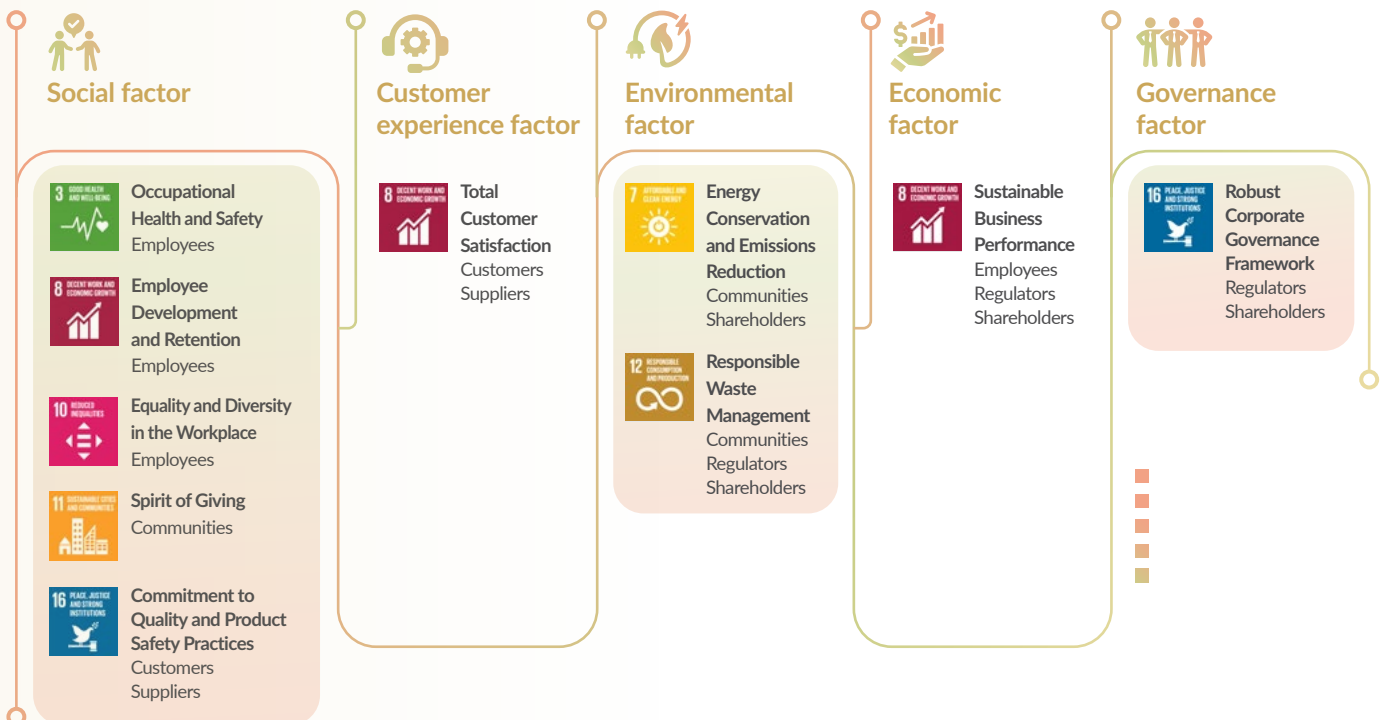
Social factor

3 GOOD HEALTH AND WELL-BEING
Occupational Health and Safety
Employees

8 DECENT WORK AND ECONOMIC GROWTH
Employee Development and Retention
Employees

10 REDUCED INEQUALITIES
Equality and Diversity in the Workplace
Employees

11 SUSTAINABLE CITIES AND COMMUNITIES
Spirit of Giving
Communities

16 PEACE, JUSTICE AND STRONG INSTITUTIONS
Commitment to Quality and Product Safety Practices
Customers
Suppliers

Customer experience factor

8 DECENT WORK AND ECONOMIC GROWTH
Total Customer Satisfaction
Customers
Suppliers

Environmental factor

7 AFFORDABLE AND CLEAN ENERGY
Energy Conservation and Emissions Reduction
Communities
Shareholders

12 RESPONSIBLE CONSUMPTION AND PRODUCTION
Responsible Waste Management
Communities
Regulators
Shareholders

Economic factor

8 DECENT WORK AND ECONOMIC GROWTH
Sustainable Business Performance
Employees
Regulators
Shareholders

Governance factor

16 PEACE, JUSTICE AND STRONG INSTITUTIONS
Robust Corporate Governance Framework
Regulators
Shareholders